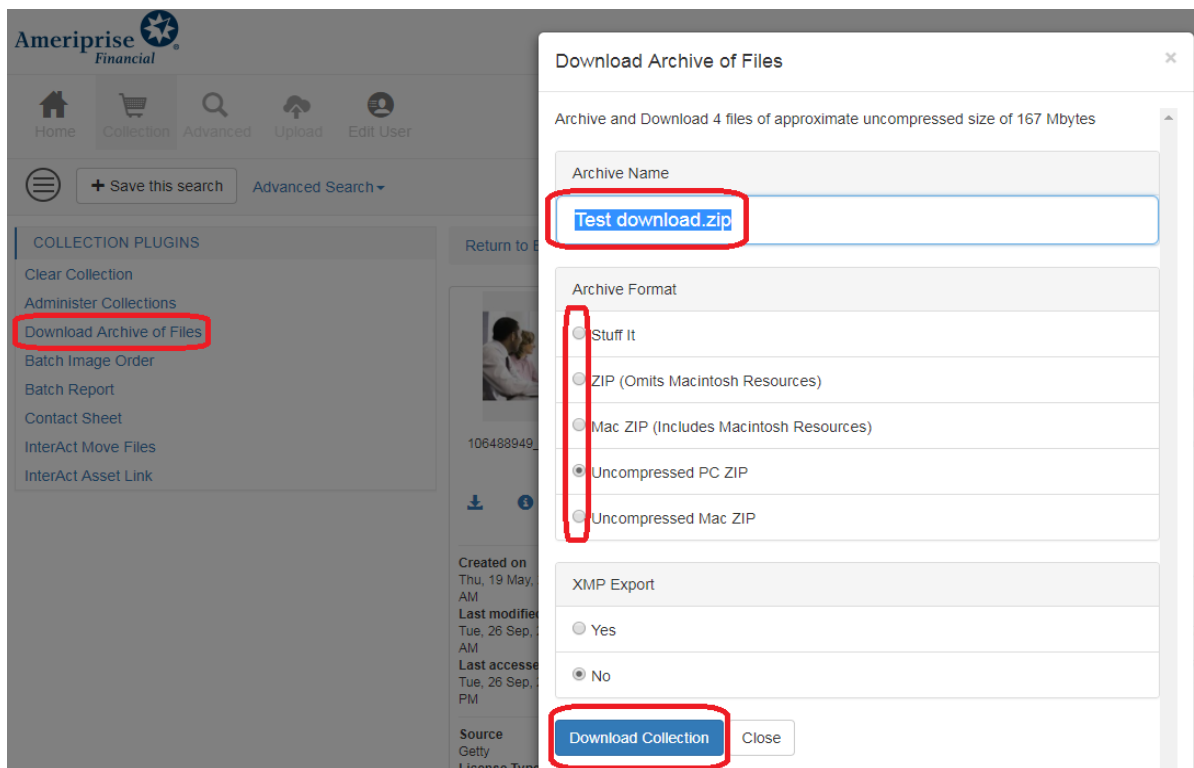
Ameriprise Financial

Home Collection Advanced Upload Edit User

+ Save this search

Advanced Search

COLLECTION PLUGINS

Clear Collection

Administer Collections

Download Archive of Files

Batch Image Order

Batch Report

Contact Sheet

InterAct Move Files

InterAct Asset Link

Return to

106488949_

Created on
Thu, 19 May, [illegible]
AM
Last modified
Tue, 26 Sep, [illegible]
AM
Last accesse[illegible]
Tue, 26 Sep, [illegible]
PM

Source
Getty
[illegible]

Download Archive of Files

×

Archive and Download 4 files of approximate uncompressed size of 167 Mbytes

Archive Name

Test download.zip

Archive Format

Stuff It

ZIP (Omits Macintosh Resources)

Mac ZIP (Includes Macintosh Resources)

Uncompressed PC ZIP

Uncompressed Mac ZIP

XMP Export

Yes

No

Download Collection

Close